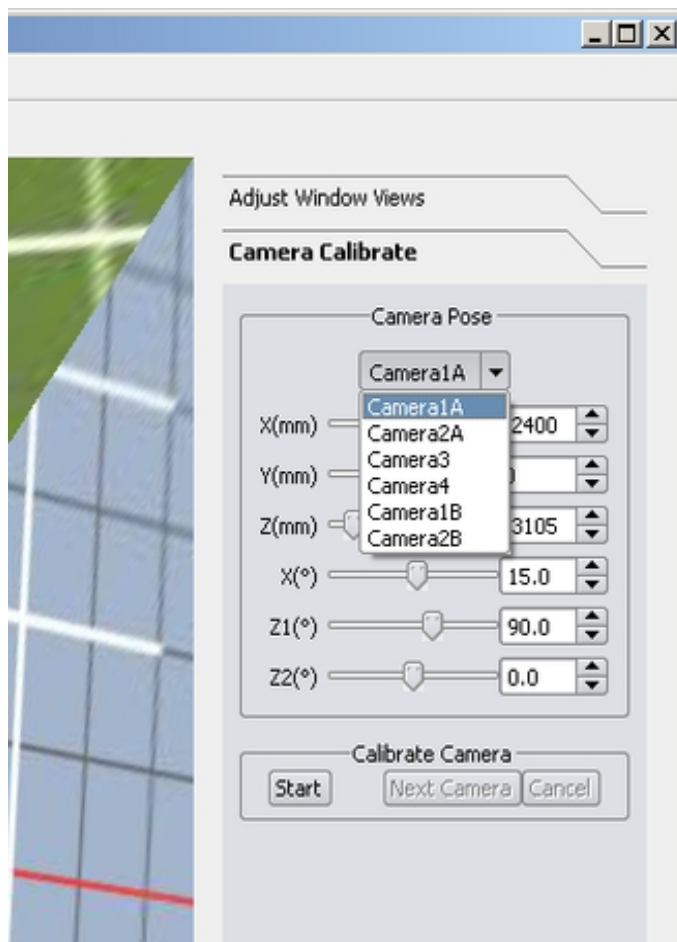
Adjust Window Views

Camera Calibrate

Camera Pose

Camera1A

Camera1A
Camera2A
Camera3
Camera4
Camera1B
Camera2B

X(mm) 2400
Y(mm) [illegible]0
Z(mm) 3105
X(°) 15.0
Z1(°) 90.0
Z2(°) 0.0

Calibrate Camera

Start Next Camera Cancel